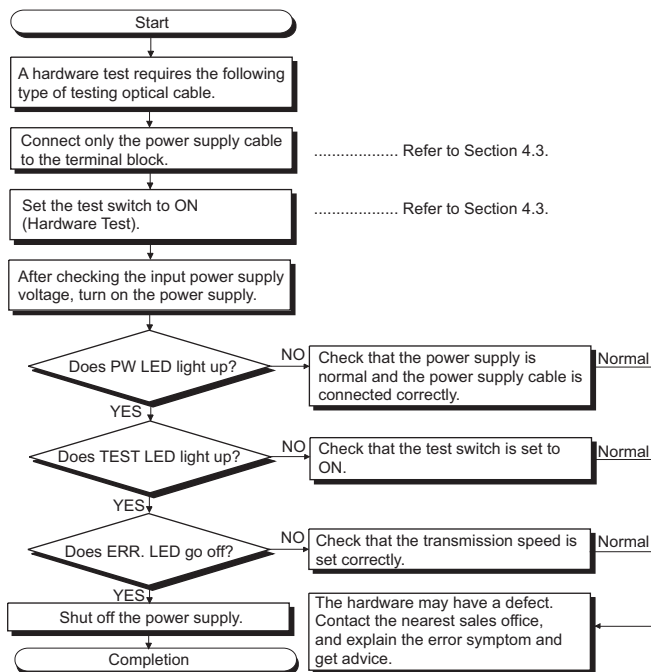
Start

A hardware test requires the following type of testing optical cable.

Connect only the power supply cable to the terminal block.

.................. Refer to Section 4.3.

Set the test switch to ON (Hardware Test).

.................. Refer to Section 4.3.

After checking the input power supply voltage, turn on the power supply.

Does PW LED light up?

NO

Check that the power supply is normal and the power supply cable is connected correctly.

Normal

YES

Does TEST LED light up?

NO

Check that the test switch is set to ON.

Normal

YES

Does ERR. LED go off?

NO

Check that the transmission speed is set correctly.

Normal

YES

Shut off the power supply.

The hardware may have a defect. Contact the nearest sales office, and explain the error symptom and get advice.

Completion